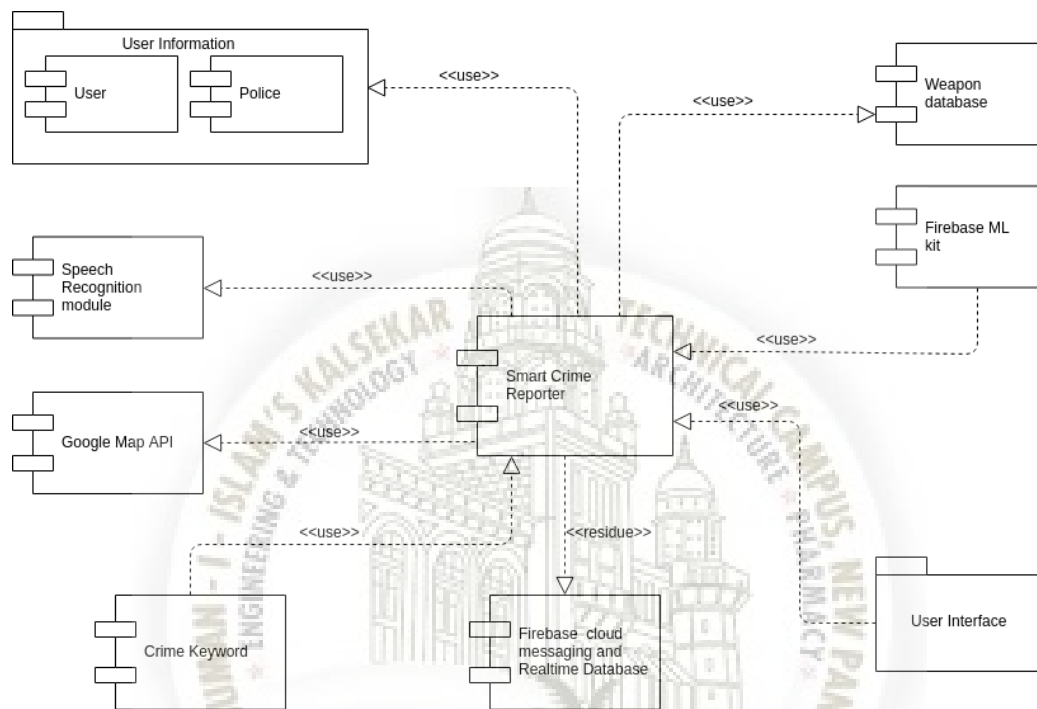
User Information

User

Police

<<use>>

<<use>>

Weapon database

Firebase ML kit

Speech Recognition module

<<use>>

<<use>>

Smart Crime Reporter

<<use>>

Google Map API

<<use>>

<<use>>

<<residue>>

Crime Keyword

Firebase cloud messaging and Realtime Database

User Interface

ANJUMAN - I - ISLAM'S KALSEKAR TECHNICAL CAMPUS, NEW PANVEL

ENGINEERING & TECHNOLOGY * ARCHITECTURE * PHARMACY